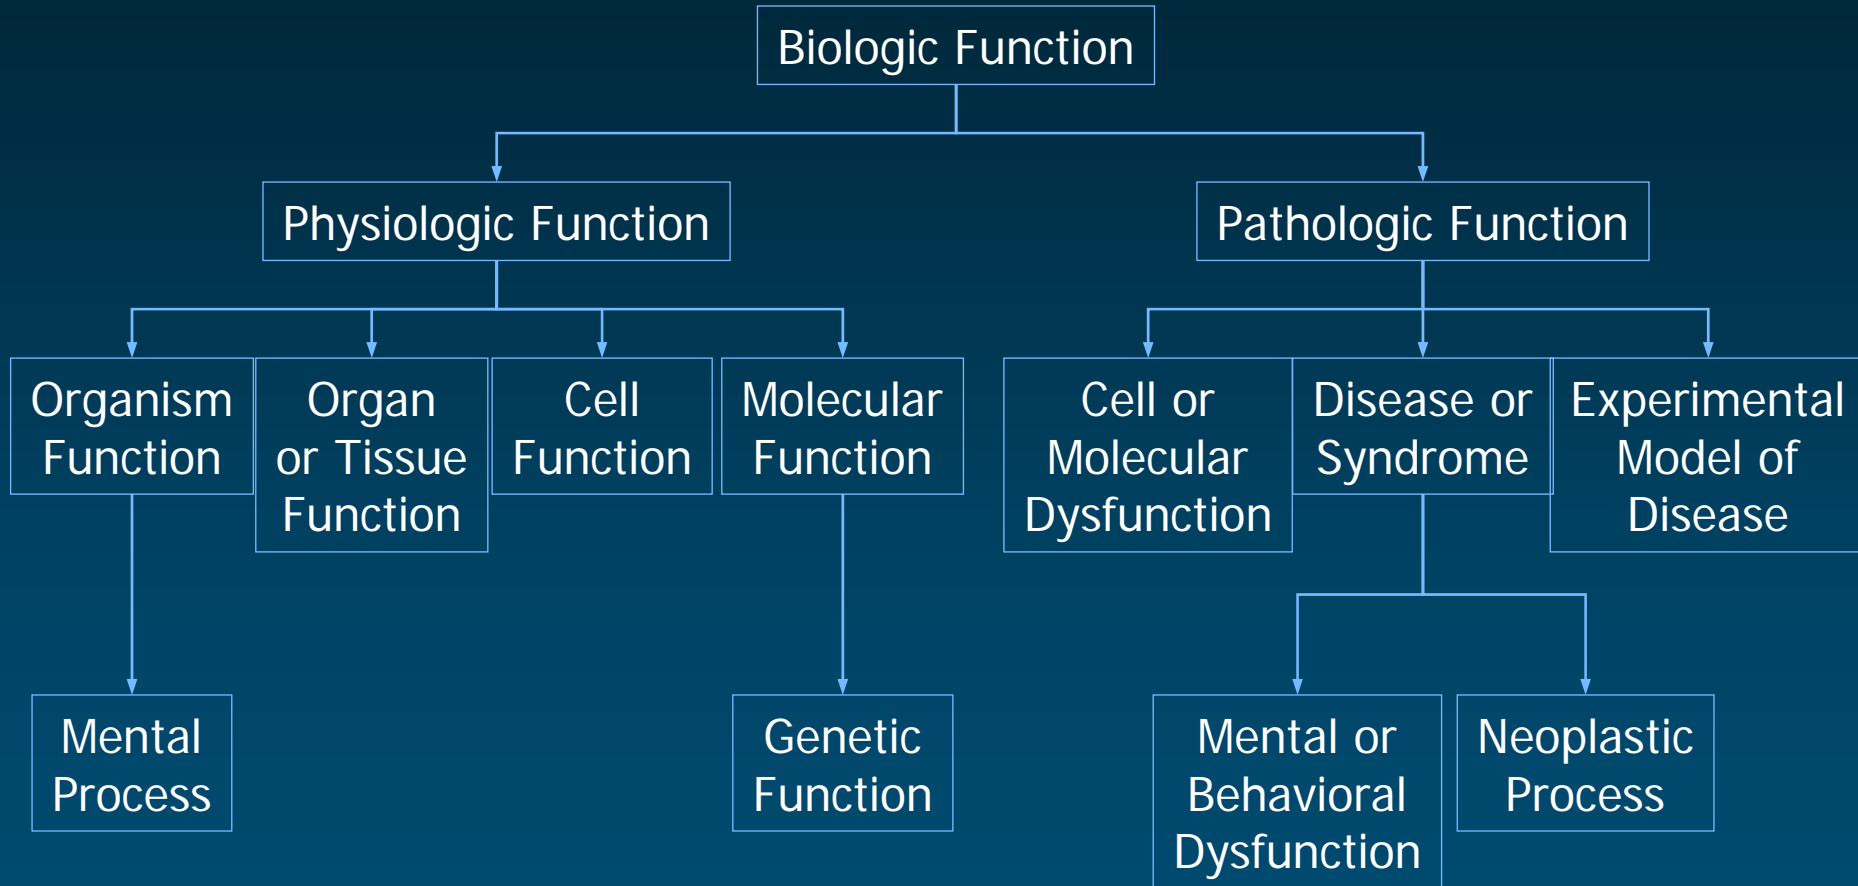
Biologic Function

Physiologic Function

Pathologic Function

Organism Function

Organ or Tissue Function

Cell Function

Molecular Function

Cell or Molecular Dysfunction

Disease or Syndrome

Experimental Model of Disease

Mental Process

Genetic Function

Mental or Behavioral Dysfunction

Neoplastic Process